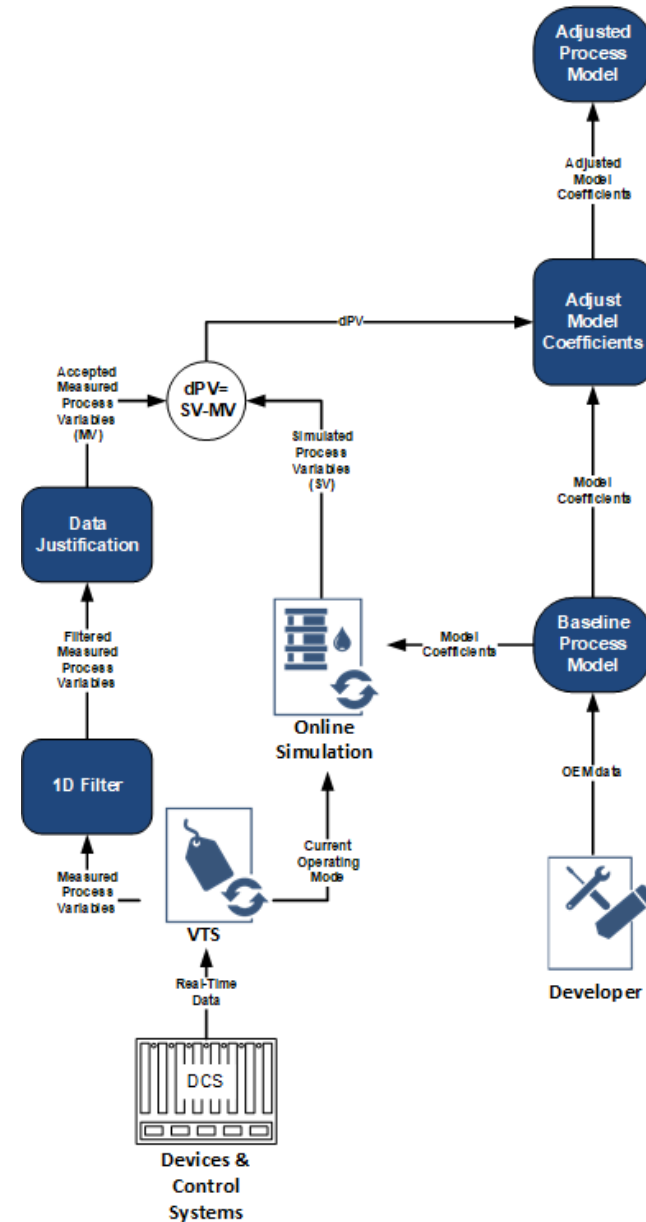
Adjusted Process Model

Adjusted Model Coefficients

Adjust Model Coefficients

dPV

Accepted Measured Process Variables (MV)

dPV= SV-MV

Simulated Process Variables (SV)

Model Coefficients

Data Justification

Filtered Measured Process Variables

Model Coefficients

Baseline Process Model

Online Simulation

OEM data

1D Filter

Current Operating Mode

Measured Process Variables

VTS

Developer

Real-Time Data

DCS

Devices & Control Systems